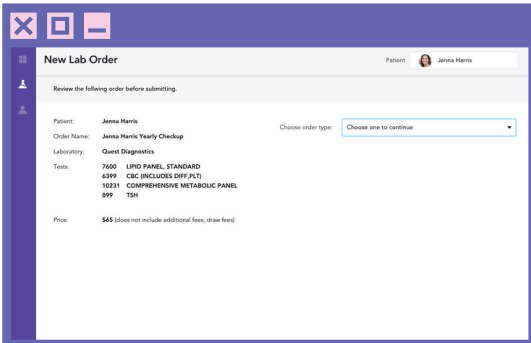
New Lab Order

Patient Jenna Harris

Review the follwing order before submitting.

Patient: Jenna Harris
Order Name: Jenna Harris Yearly Checkup
Laboratory: Quest Diagnostics
Tests: 7600 LIPID PANEL, STANDARD
6399 CBC (INCLUDES DIFF,PLT)
10231 COMPREHENSIVE METABOLIC PANEL
899 TSH

Price: $65 (does not include additional fees, draw fees)

Choose order type: Choose one to continue